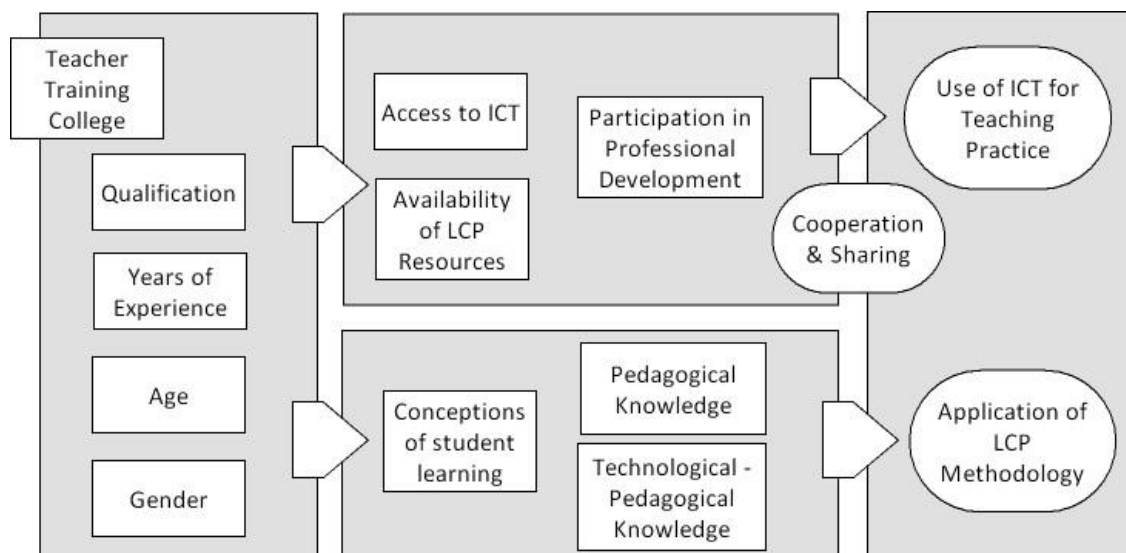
Teacher Training College

Qualification

Years of Experience

Age

Gender

Access to ICT

Availability of LCP Resources

Participation in Professional Development

Use of ICT for Teaching Practice

Cooperation & Sharing

Conceptions of student learning

Pedagogical Knowledge

Technological - Pedagogical Knowledge

Application of LCP Methodology